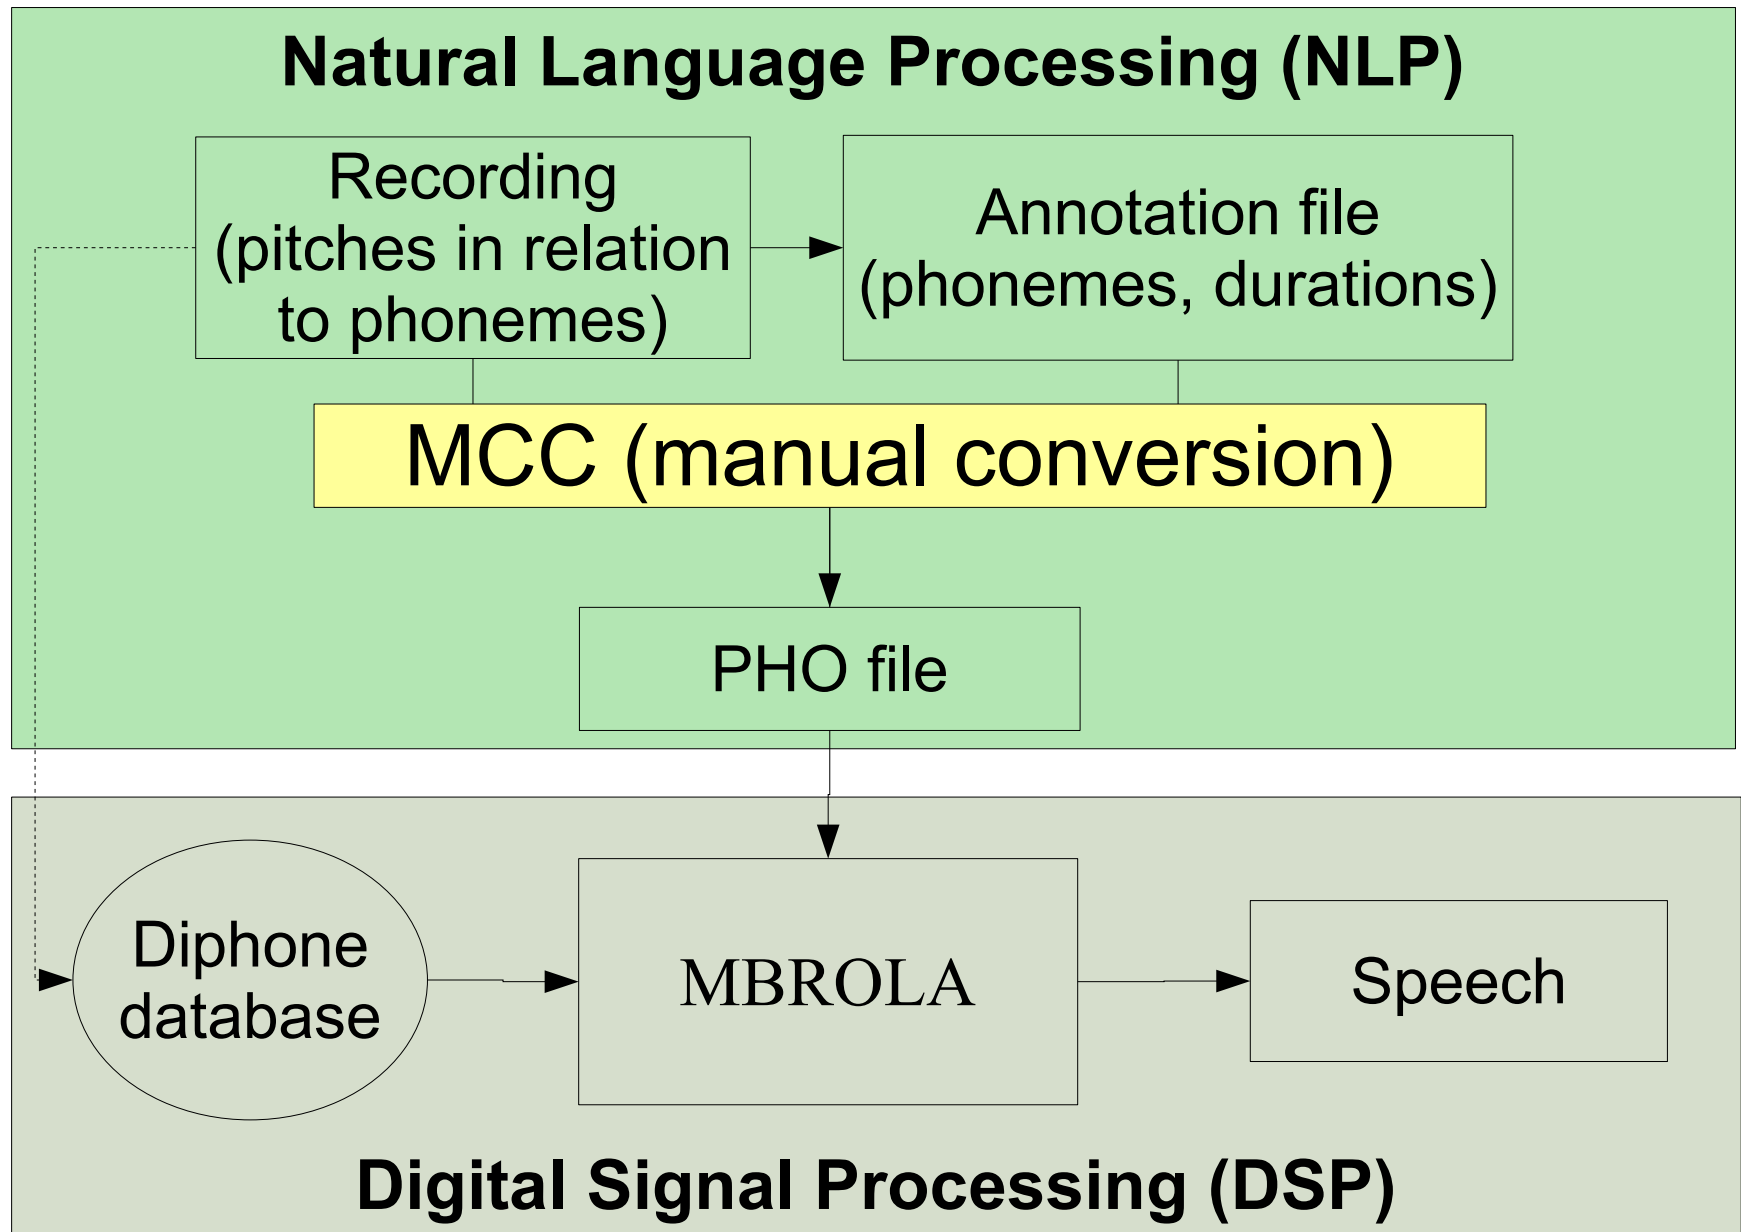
Natural Language Processing (NLP)

Recording (pitches in relation to phonemes)

Annotation file (phonemes, durations)

MCC (manual conversion)

PHO file

Diphone database

MBROLA

Speech

Digital Signal Processing (DSP)